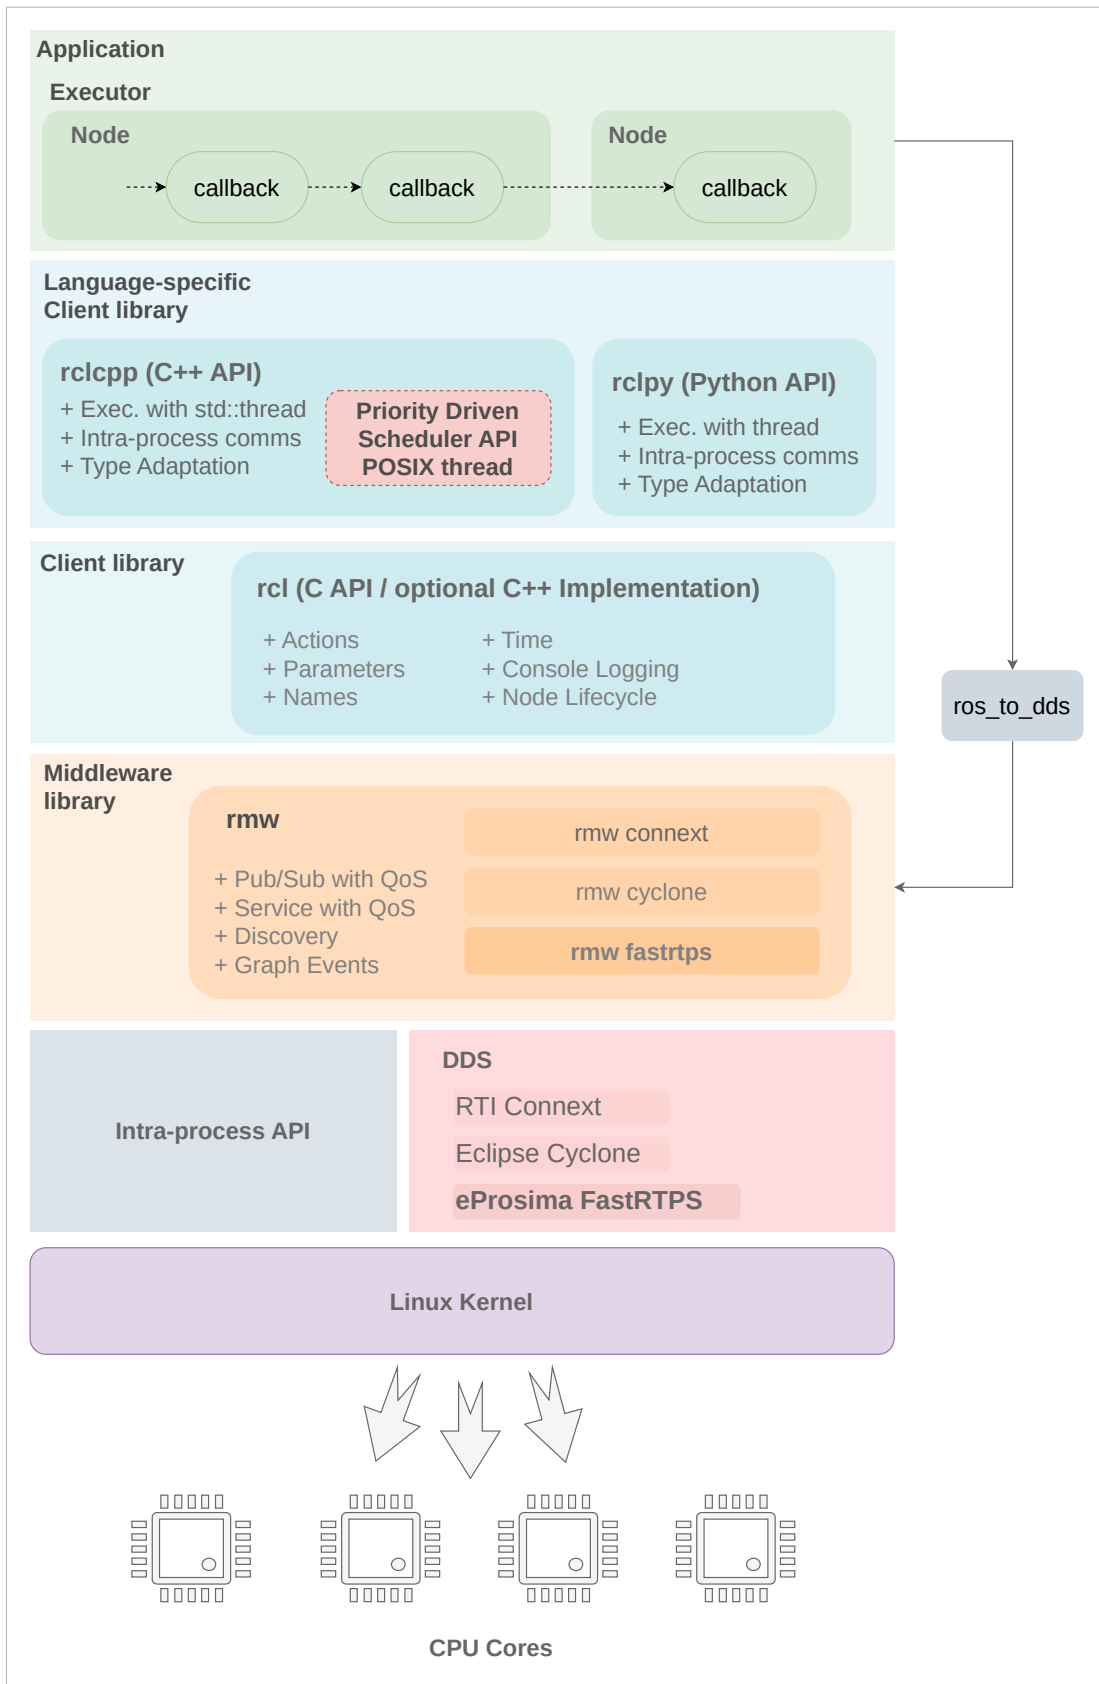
Application

Executor

Node

callback

callback

Node

callback

Language-specific
Client library

rclcpp (C++ API)

+ Exec. with std::thread
+ Intra-process comms
+ Type Adaptation

Priority Driven
Scheduler API
POSIX thread

rclpy (Python API)

+ Exec. with thread
+ Intra-process comms
+ Type Adaptation

Client library

rcl (C API / optional C++ Implementation)

+ Actions
+ Parameters
+ Names

+ Time
+ Console Logging
+ Node Lifecycle

ros_to_dds

Middleware
library

rmw

+ Pub/Sub with QoS
+ Service with QoS
+ Discovery
+ Graph Events

rmw connext

rmw cyclone

rmw fastrtps

Intra-process API

DDS

RTI Connext

Eclipse Cyclone

eProsima FastRTPS

Linux Kernel

CPU Cores